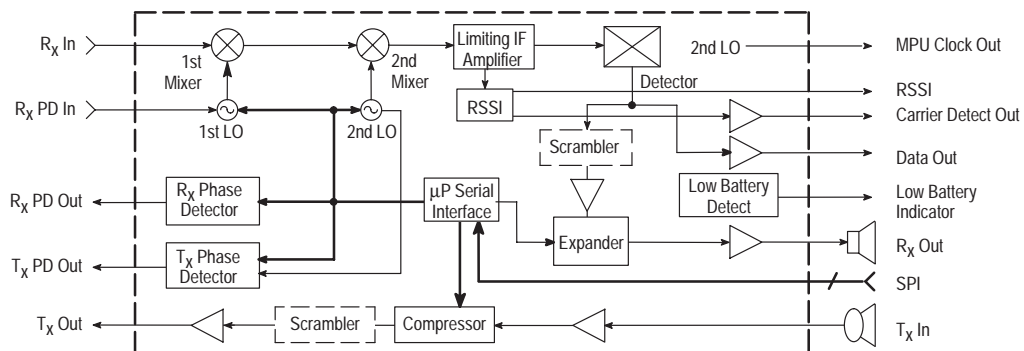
$R_X$ In

1st Mixer

2nd Mixer

Limiting IF Amplifier

2nd LO

MPU Clock Out

Detector

$R_X$ PD In

RSSI

RSSI

1st LO

2nd LO

Carrier Detect Out

Scrambler

Data Out

$R_X$ PD Out

$R_X$ Phase Detector

μP Serial Interface

Low Battery Detect

Low Battery Indicator

Expander

$R_X$ Out

$T_X$ PD Out

$T_X$ Phase Detector

SPI

$T_X$ Out

Scrambler

Compressor

$T_X$ In